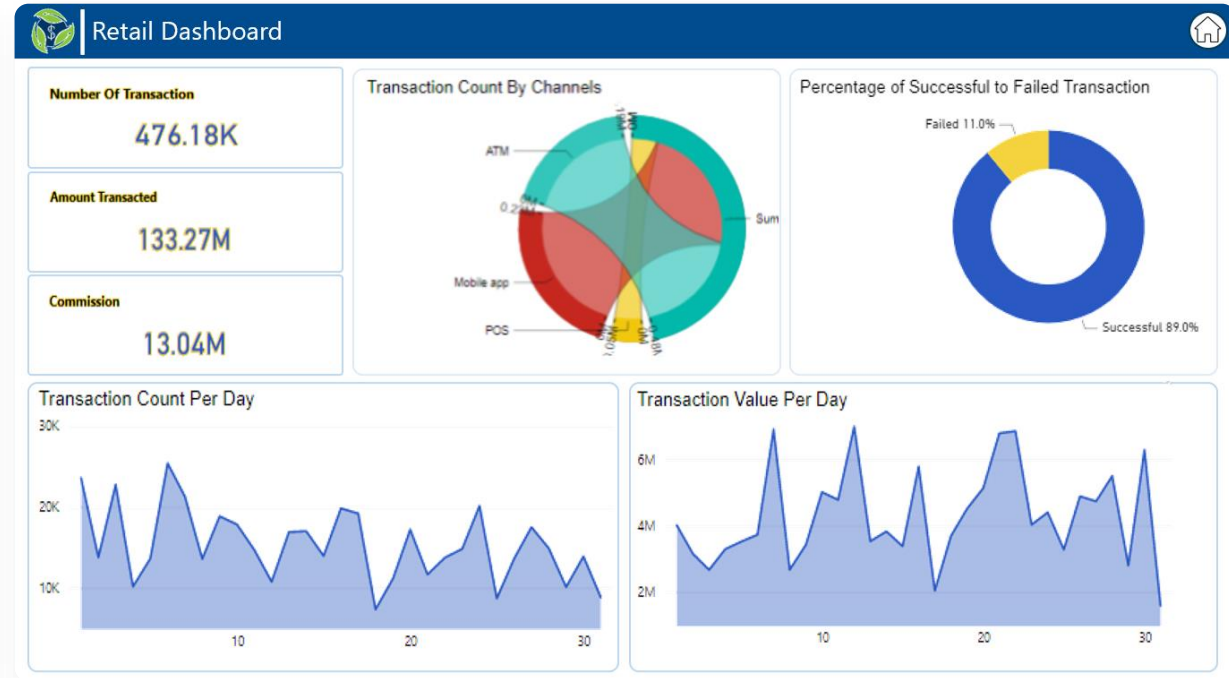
Retail Dashboard

Number Of Transaction
476.18K

Amount Transacted
133.27M

Commission
13.04M

Transaction Count By Channels

ATM
0.2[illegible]
Mobile app
POS
Sum

Percentage of Successful to Failed Transaction

Failed 11.0%
Successful 89.0%

Transaction Count Per Day

30K
20K
10K
10
20
30

Transaction Value Per Day

6M
4M
2M
10
20
30